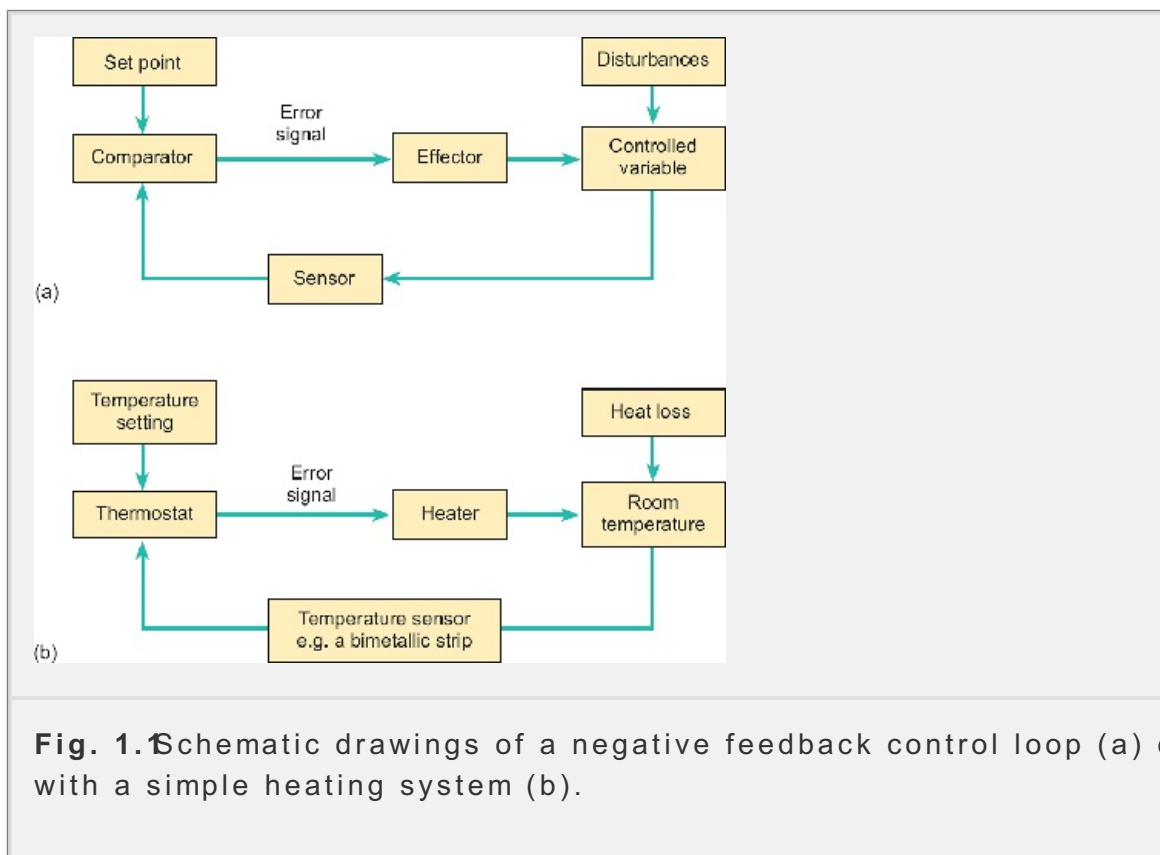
Set point

Disturbances

Error signal

Comparator

Effector

Controlled variable

Sensor

(a)

Temperature setting

Heat loss

Error signal

Thermostat

Heater

Room temperature

Temperature sensor e.g. a bimetallic strip

(b)

**Fig. 1.1** Schematic drawings of a negative feedback control loop (a) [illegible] with a simple heating system (b).